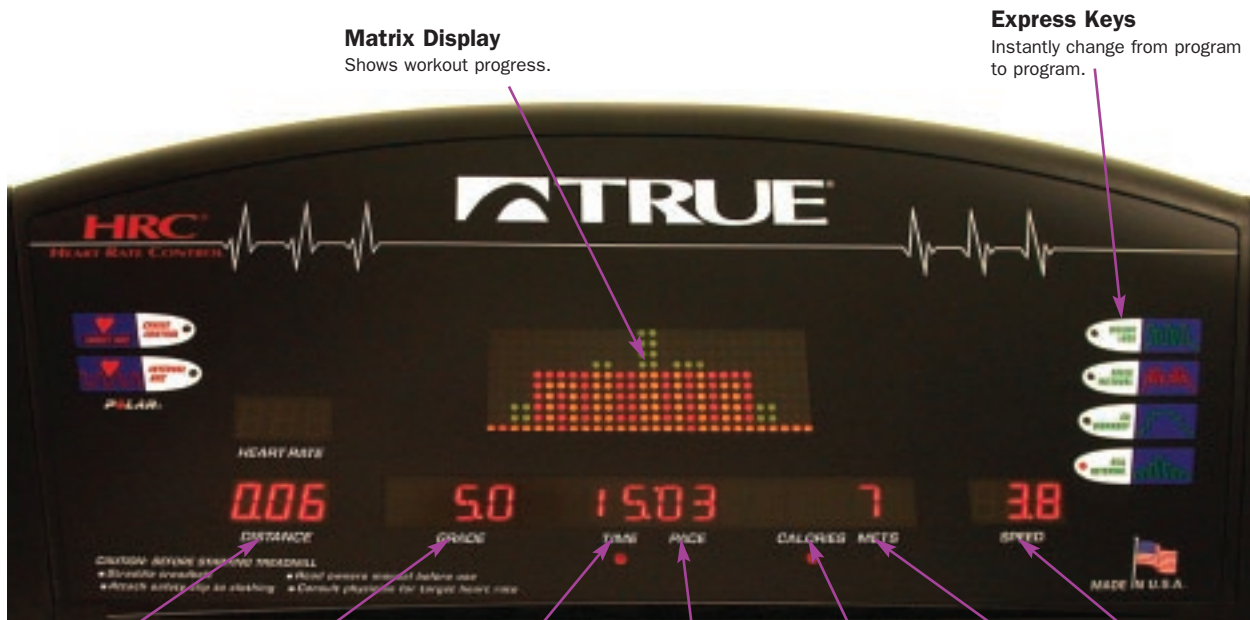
Matrix Display
Shows workout progress.

Express Keys
Instantly change from program to program.

TRUE

HRC
HEART RATE CONTROL

POLAR

HEART RATE

0.06
DISTANCE

5.0
GRADE

15:03
TIME PACE

7
CALORIES METS

3.8
SPEED

CAUTION: BEFORE STARTING TREADMILL
• Straddle treadbelt • Read owners manual before use
• Attach safety clip to clothing • Consult physician for target heart rate

MADE IN U.S.A.